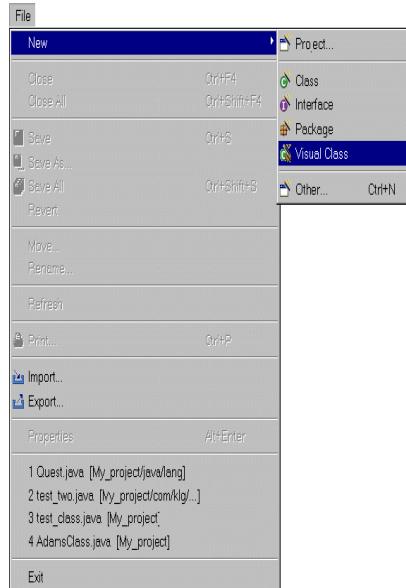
File

New

Close Ctrl+F4
Close All Ctrl+Shift+F4

Save Ctrl+S
Save As...
Save All Ctrl+Shift+S
Revert

Move...
Rename...

Refresh

Print... Ctrl+P

Import...
Export...

Properties Alt+Enter

1 Quest.java [My_project/java/lang]
2 test_two.java [My_project/com/klg/...]
3 test_class.java [My_project]
4 AdamsClass.java [My_project]

Exit

Project...

Class
Interface
Package
Visual Class

Other... Ctrl+N